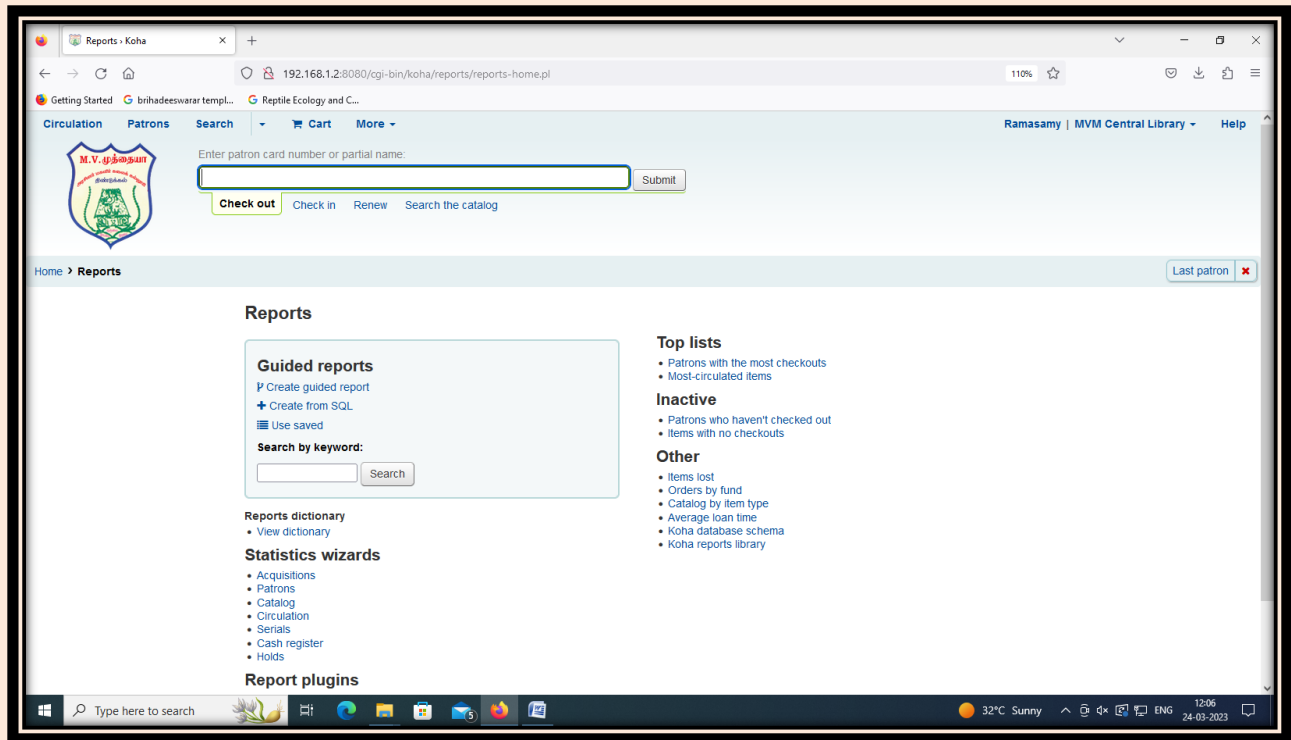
Reports › Koha

192.168.1.2:8080/cgi-bin/koha/reports/reports-home.pl

110%

Getting Started  brihadeeswarar templ...  Reptile Ecology and C...

Circulation  Patrons  Search  Cart  More

Ramasamy | MVM Central Library  Help

M.V.முத்தையா

Enter patron card number or partial name:

Submit

Check out  Check in  Renew  Search the catalog

Home › Reports

Last patron

Reports

Guided reports
Create guided report
Create from SQL
Use saved
Search by keyword:
Search

Reports dictionary
• View dictionary

Statistics wizards
• Acquisitions
• Patrons
• Catalog
• Circulation
• Serials
• Cash register
• Holds

Report plugins

Top lists
• Patrons with the most checkouts
• Most-circulated items

Inactive
• Patrons who haven't checked out
• Items with no checkouts

Other
• Items lost
• Orders by fund
• Catalog by item type
• Average loan time
• Koha database schema
• Koha reports library

Type here to search

32°C Sunny  ENG  12:06  24-03-2023